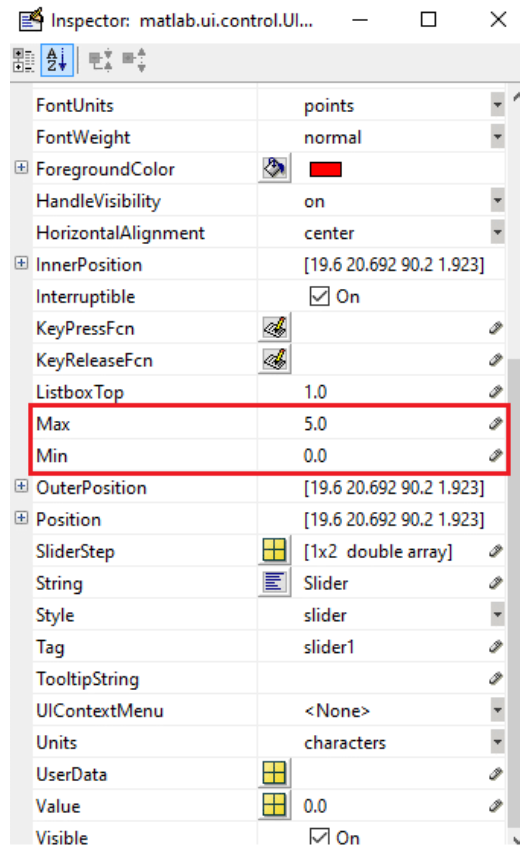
Inspector: matlab.ui.control.UI...

| | |
|---|---|
| FontUnits | points |
| FontWeight | normal |
| ForegroundColor | |
| HandleVisibility | on |
| HorizontalAlignment | center |
| InnerPosition | [19.6 20.692 90.2 1.923] |
| Interruptible | On |
| KeyPressFcn | |
| KeyReleaseFcn | |
| ListboxTop | 1.0 |
| Max | 5.0 |
| Min | 0.0 |
| OuterPosition | [19.6 20.692 90.2 1.923] |
| Position | [19.6 20.692 90.2 1.923] |
| SliderStep | [1x2 double array] |
| String | Slider |
| Style | slider |
| Tag | slider1 |
| TooltipString | |
| UIContextMenu | <None> |
| Units | characters |
| UserData | |
| Value | 0.0 |
| Visible | On |